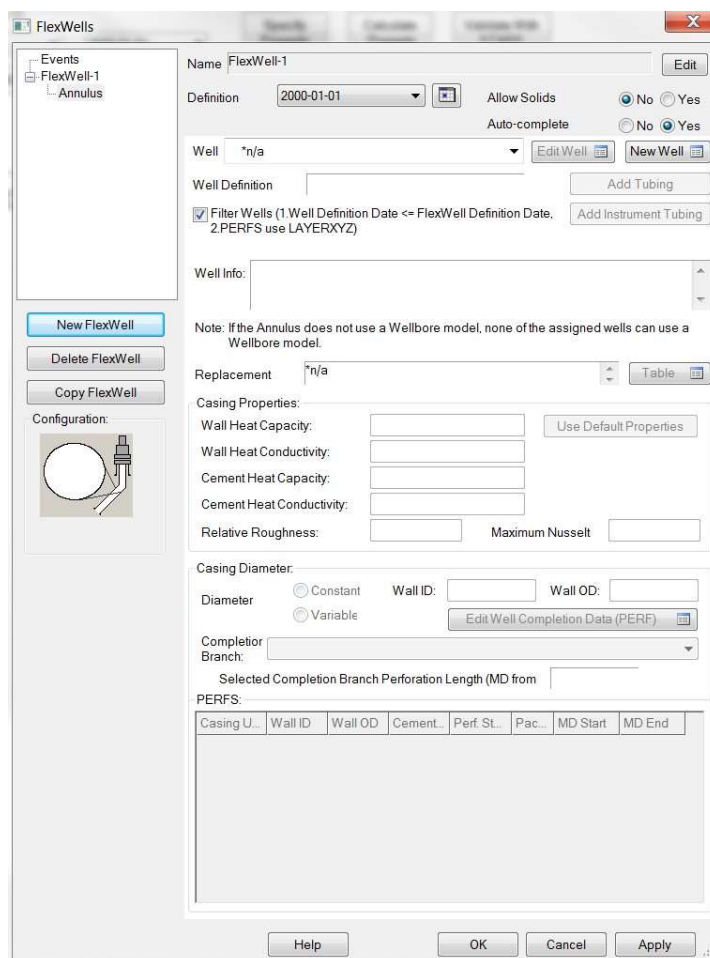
FlexWells

Events
FlexWell-1
Annulus

Name FlexWell-1
Edit

Definition 2000-01-01
Allow Solids No Yes
Auto-complete No Yes

Well *n/a
Edit Well
New Well

Well Definition
Add Tubing

Filter Wells (1.Well Definition Date <= FlexWell Definition Date, 2.PERFS use LAYERXYZ)
Add Instrument Tubing

Well Info:

New FlexWell
Delete FlexWell
Copy FlexWell
Configuration:

Note: If the Annulus does not use a Wellbore model, none of the assigned wells can use a Wellbore model.

Replacement *n/a
Table

Casing Properties:
Wall Heat Capacity:
Use Default Properties
Wall Heat Conductivity:
Cement Heat Capacity:
Cement Heat Conductivity:
Relative Roughness:
Maximum Nusselt

Casing Diameter:
Diameter
Constant
Variable
Wall ID:
Wall OD:
Edit Well Completion Data (PERF)
Completior Branch:
Selected Completion Branch Perforation Length (MD from

PERFS:

| Casing U... | Wall ID | Wall OD | Cement... | Perf. St... | Pac... | MD Start | MD End |
|---|---|---|---|---|---|---|---|

Help
OK
Cancel
Apply